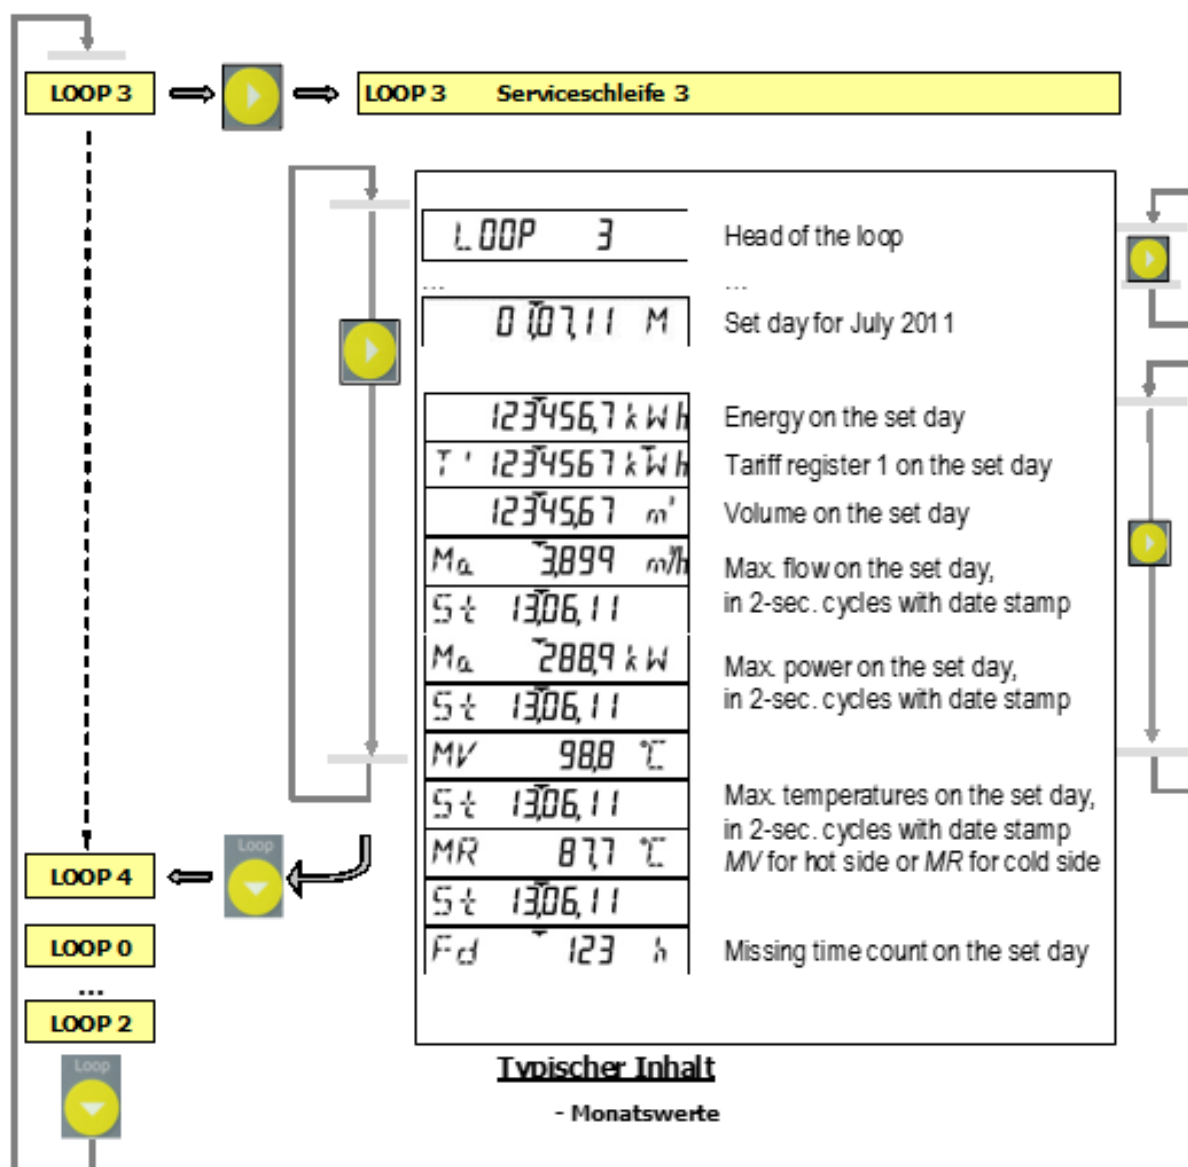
LOOP 3

LOOP 3 Serviceschleife 3

LOOP 3 Head of the loop

... ...

01.07.11 M Set day for July 2011

123456,7 kWh Energy on the set day

T1 1234567 kWh Tariff register 1 on the set day

12345,67 m³ Volume on the set day

Ma 3,899 m³/h Max. flow on the set day,

St 13.06.11 in 2-sec. cycles with date stamp

Ma 288,9 kW Max. power on the set day,

St 13.06.11 in 2-sec. cycles with date stamp

MV 98,8 °C

St 13.06.11 Max. temperatures on the set day, in 2-sec. cycles with date stamp *MV* for hot side or *MR* for cold side

MR 87,7 °C

St 13.06.11

Fd 123 h Missing time count on the set day

Loop

LOOP 4

LOOP 0

...

LOOP 2

Loop

Typischer Inhalt

- Monatswerte